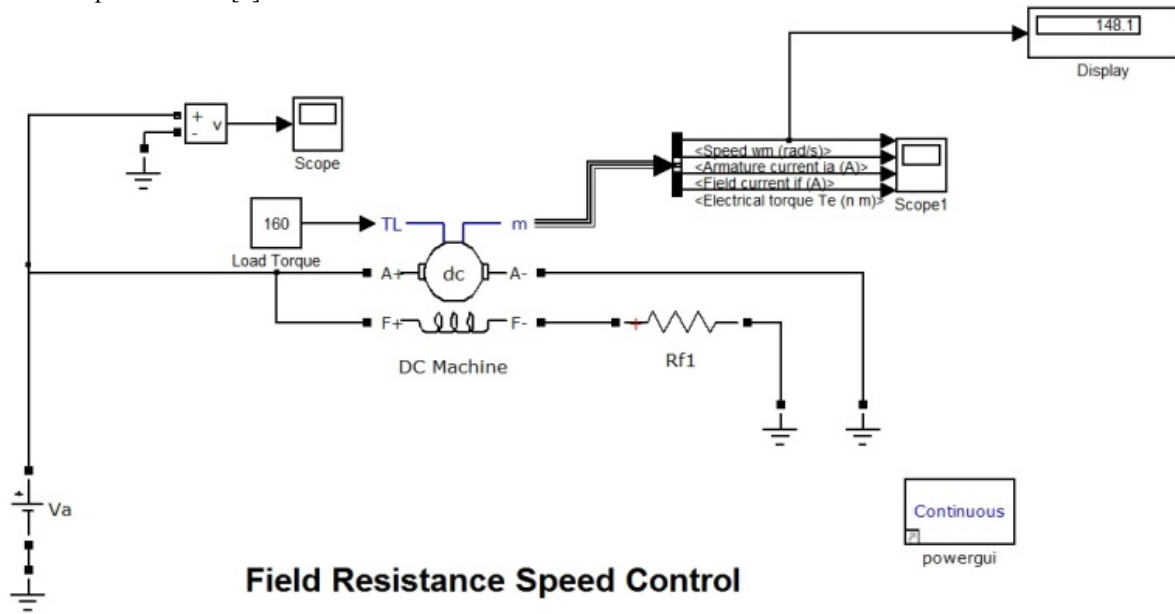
148.1

Display

+
-
v

Scope

<Speed wm (rad/s)>
<Armature current ia (A)>
<Field current if (A)>
<Electrical torque Te (n m)>

Scope1

160

Load Torque

TL

m

dc

A+

A-

F+

F-

DC Machine

Rf1

Va

Continuous

powergui

Field Resistance Speed Control